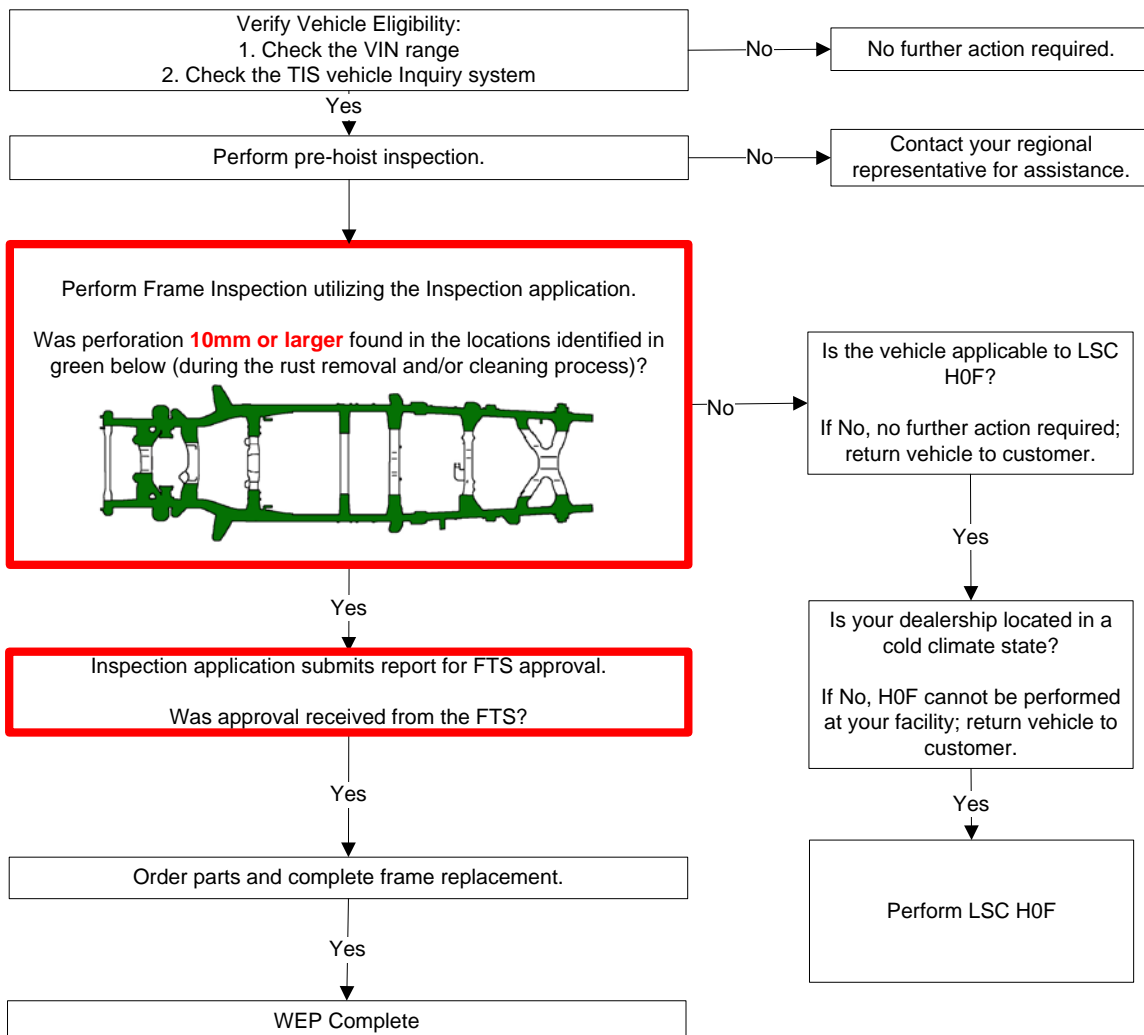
Verify Vehicle Eligibility:
1. Check the VIN range
2. Check the TIS vehicle Inquiry system

No

No further action required.

Yes

Perform pre-hoist inspection.

No

Contact your regional representative for assistance.

Perform Frame Inspection utilizing the Inspection application.

Was perforation **10mm or larger** found in the locations identified in green below (during the rust removal and/or cleaning process)?

No

Is the vehicle applicable to LSC H0F?

If No, no further action required; return vehicle to customer.

Yes

Is your dealership located in a cold climate state?

If No, H0F cannot be performed at your facility; return vehicle to customer.

Yes

Perform LSC H0F

Yes

Inspection application submits report for FTS approval.

Was approval received from the FTS?

Yes

Order parts and complete frame replacement.

Yes

WEP Complete